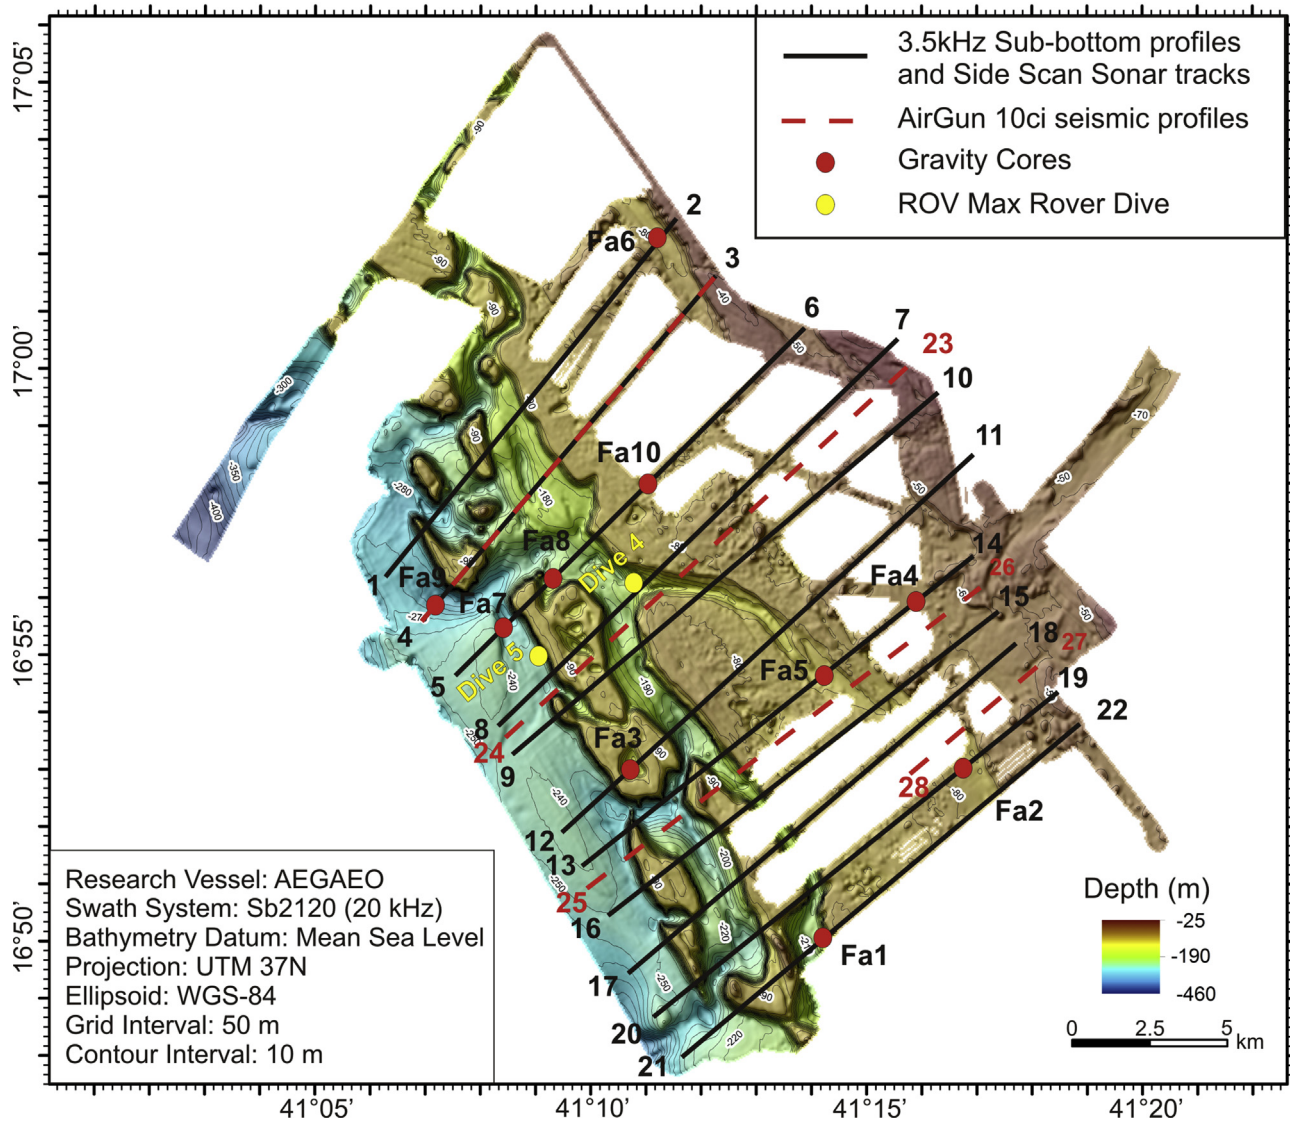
3.5kHz Sub-bottom profiles and Side Scan Sonar tracks
AirGun 10ci seismic profiles
Gravity Cores
ROV Max Rover Dive

17°05'
17°00'
16°55'
16°50'

41°05'
41°10'
41°15'
41°20'

2
Fa6
3
6
7
23
10
11
Fa10
Fa8
Dive 4
14
26
Fa4
15
18
27
19
22
1
Fa9
Fa7
4
5
Dive 5
Fa5
8
24
9
Fa3
28
Fa2
12
13
25
16
17
20
21
Fa1

-90
-90
-90
-40
-50
-300
-350
-400
-280
-90
-180
-70
-50
-50
-240
-190
-90
-240
-200
-220
-250
-220
-90
-80

Research Vessel: AEGAEO
Swath System: Sb2120 (20 kHz)
Bathymetry Datum: Mean Sea Level
Projection: UTM 37N
Ellipsoid: WGS-84
Grid Interval: 50 m
Contour Interval: 10 m

Depth (m)
-25
-190
-460

0
2.5
5
km